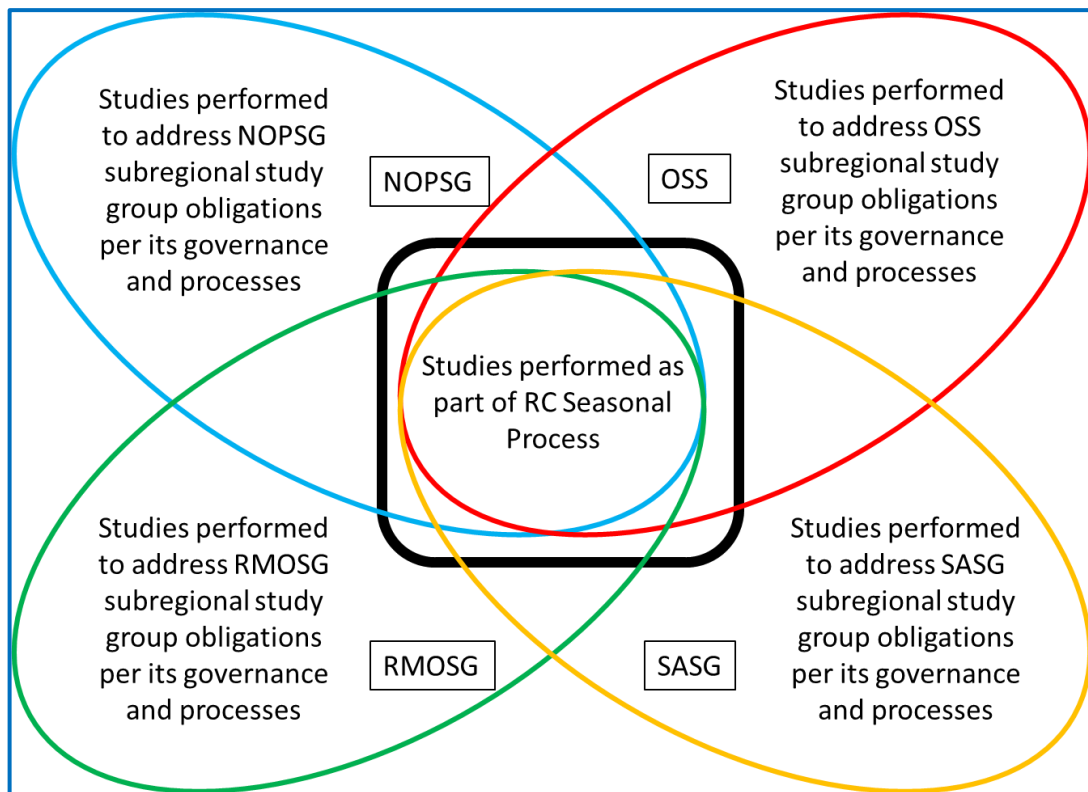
Studies performed to address NOPSG subregional study group obligations per its governance and processes

NOPSG

OSS

Studies performed to address OSS subregional study group obligations per its governance and processes

Studies performed as part of RC Seasonal Process

Studies performed to address RMOSG subregional study group obligations per its governance and processes

RMOSG

SASG

Studies performed to address SASG subregional study group obligations per its governance and processes